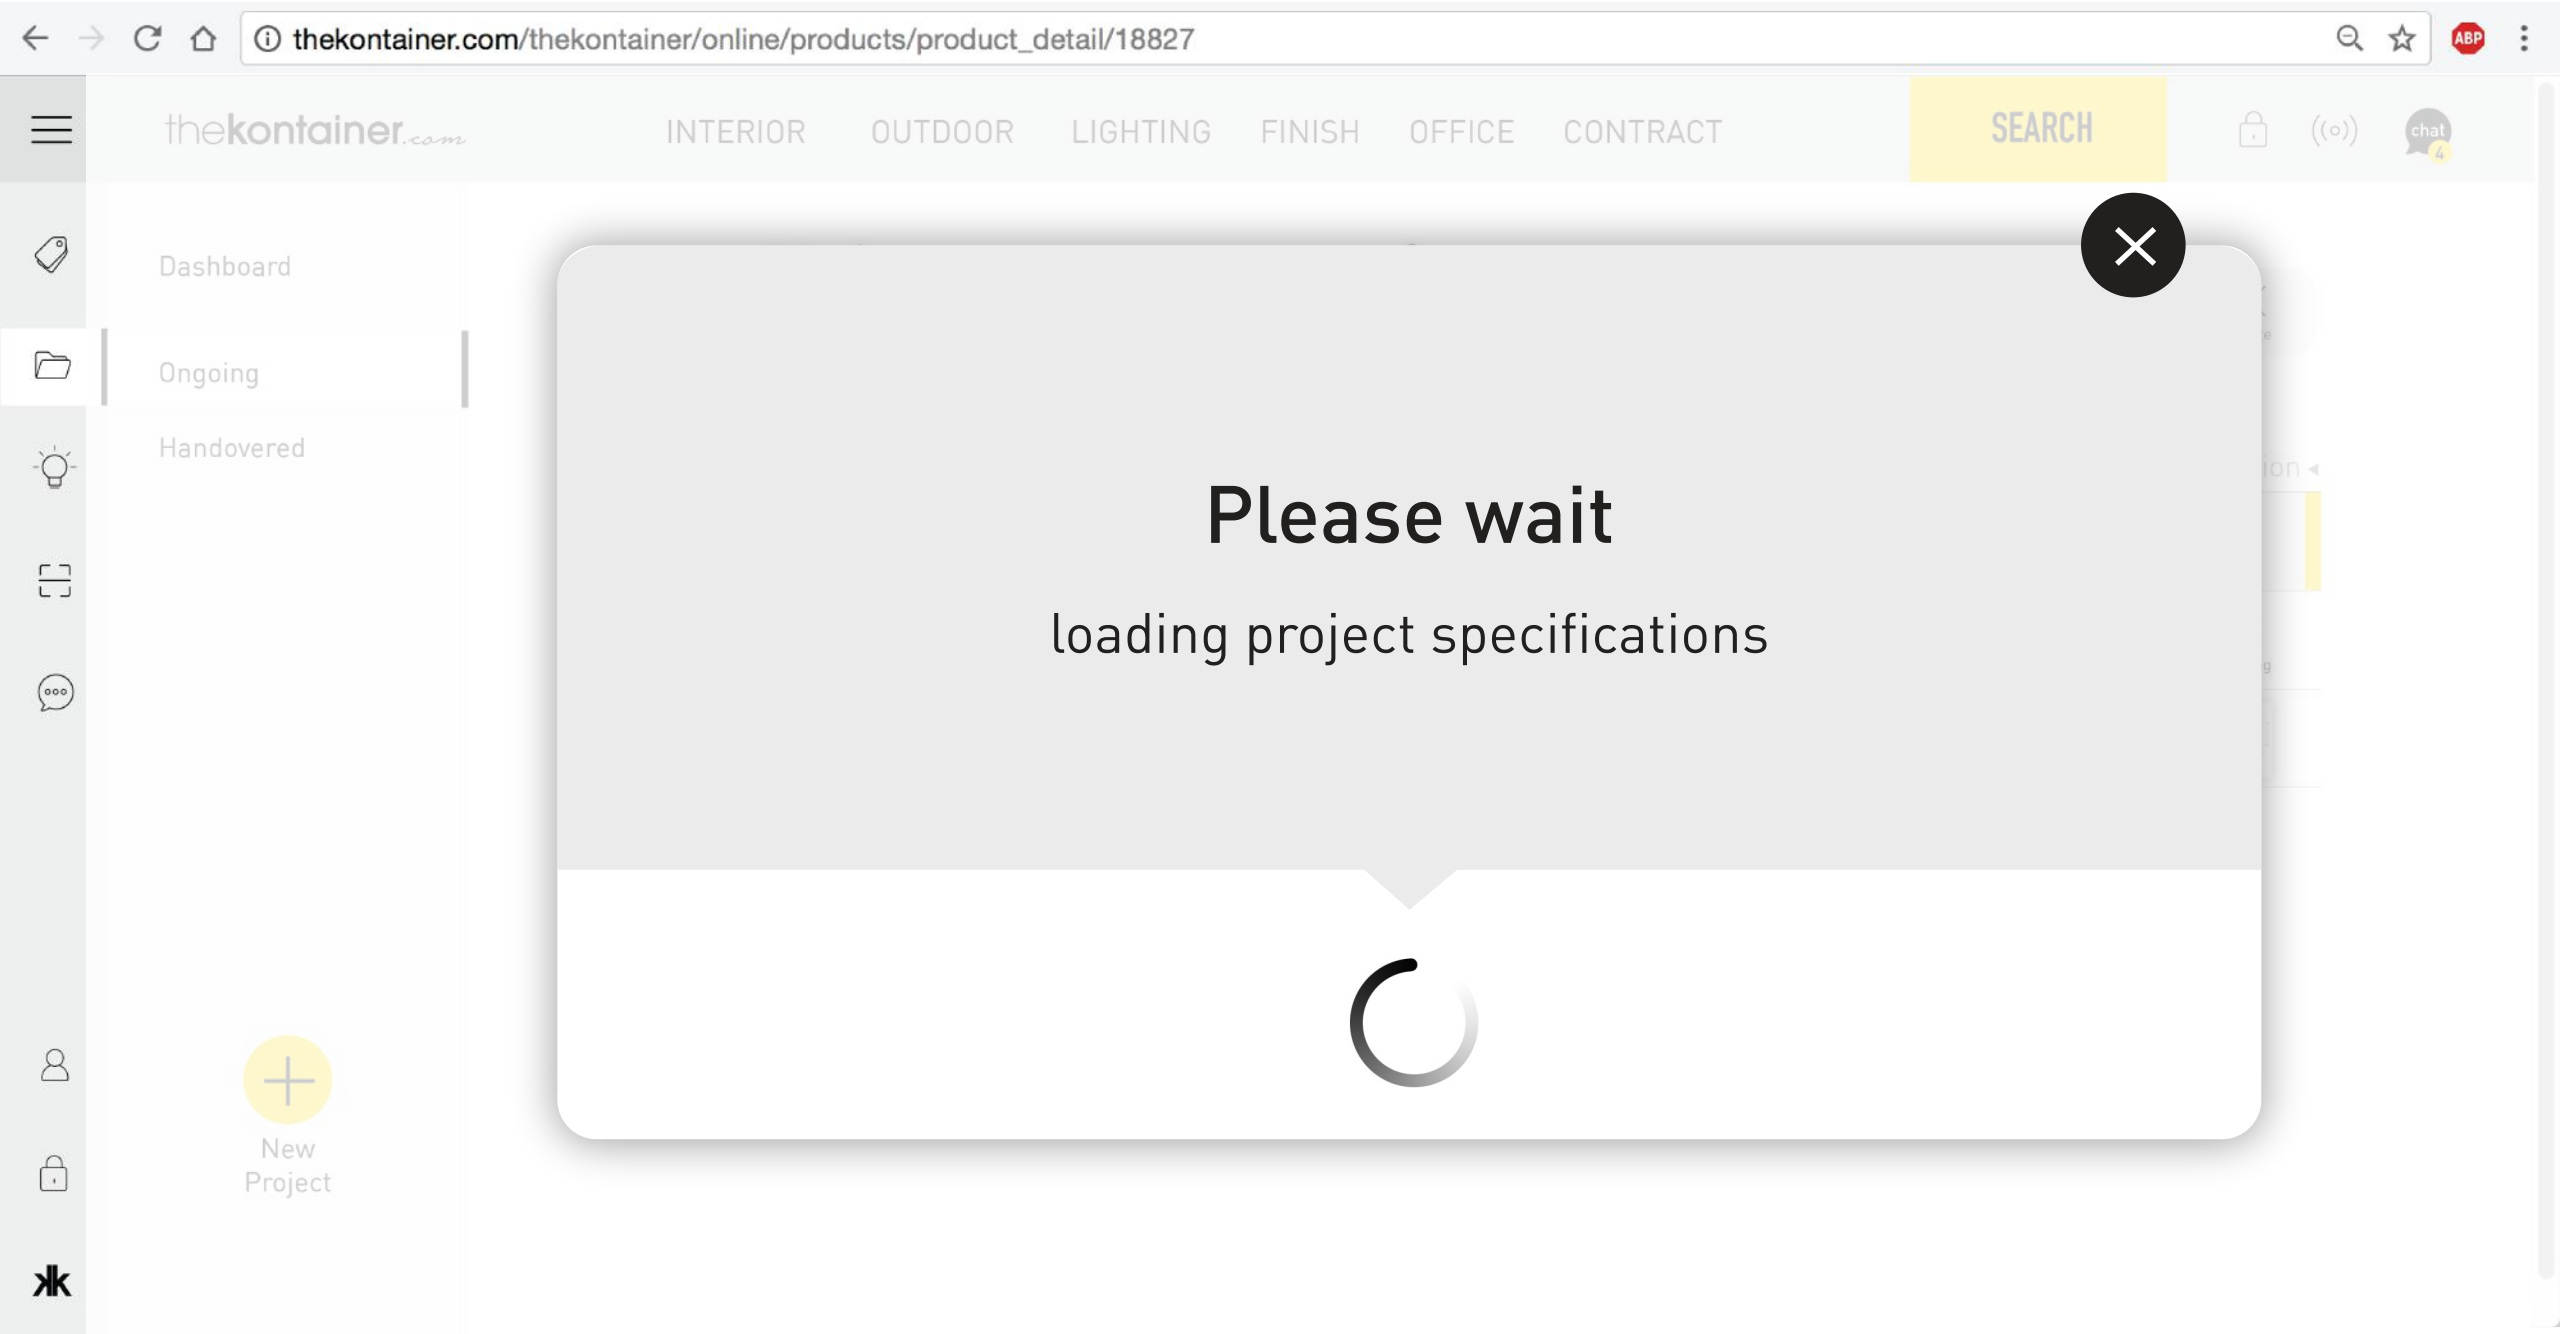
thekontainer.com/thekontainer/online/products/product_detail/18827

ABP

thekontainer.com

INTERIOR OUTDOOR LIGHTING FINISH OFFICE CONTRACT

SEARCH

chat
4

Dashboard

Ongoing

Handovered

New Project

Please wait

loading project specifications